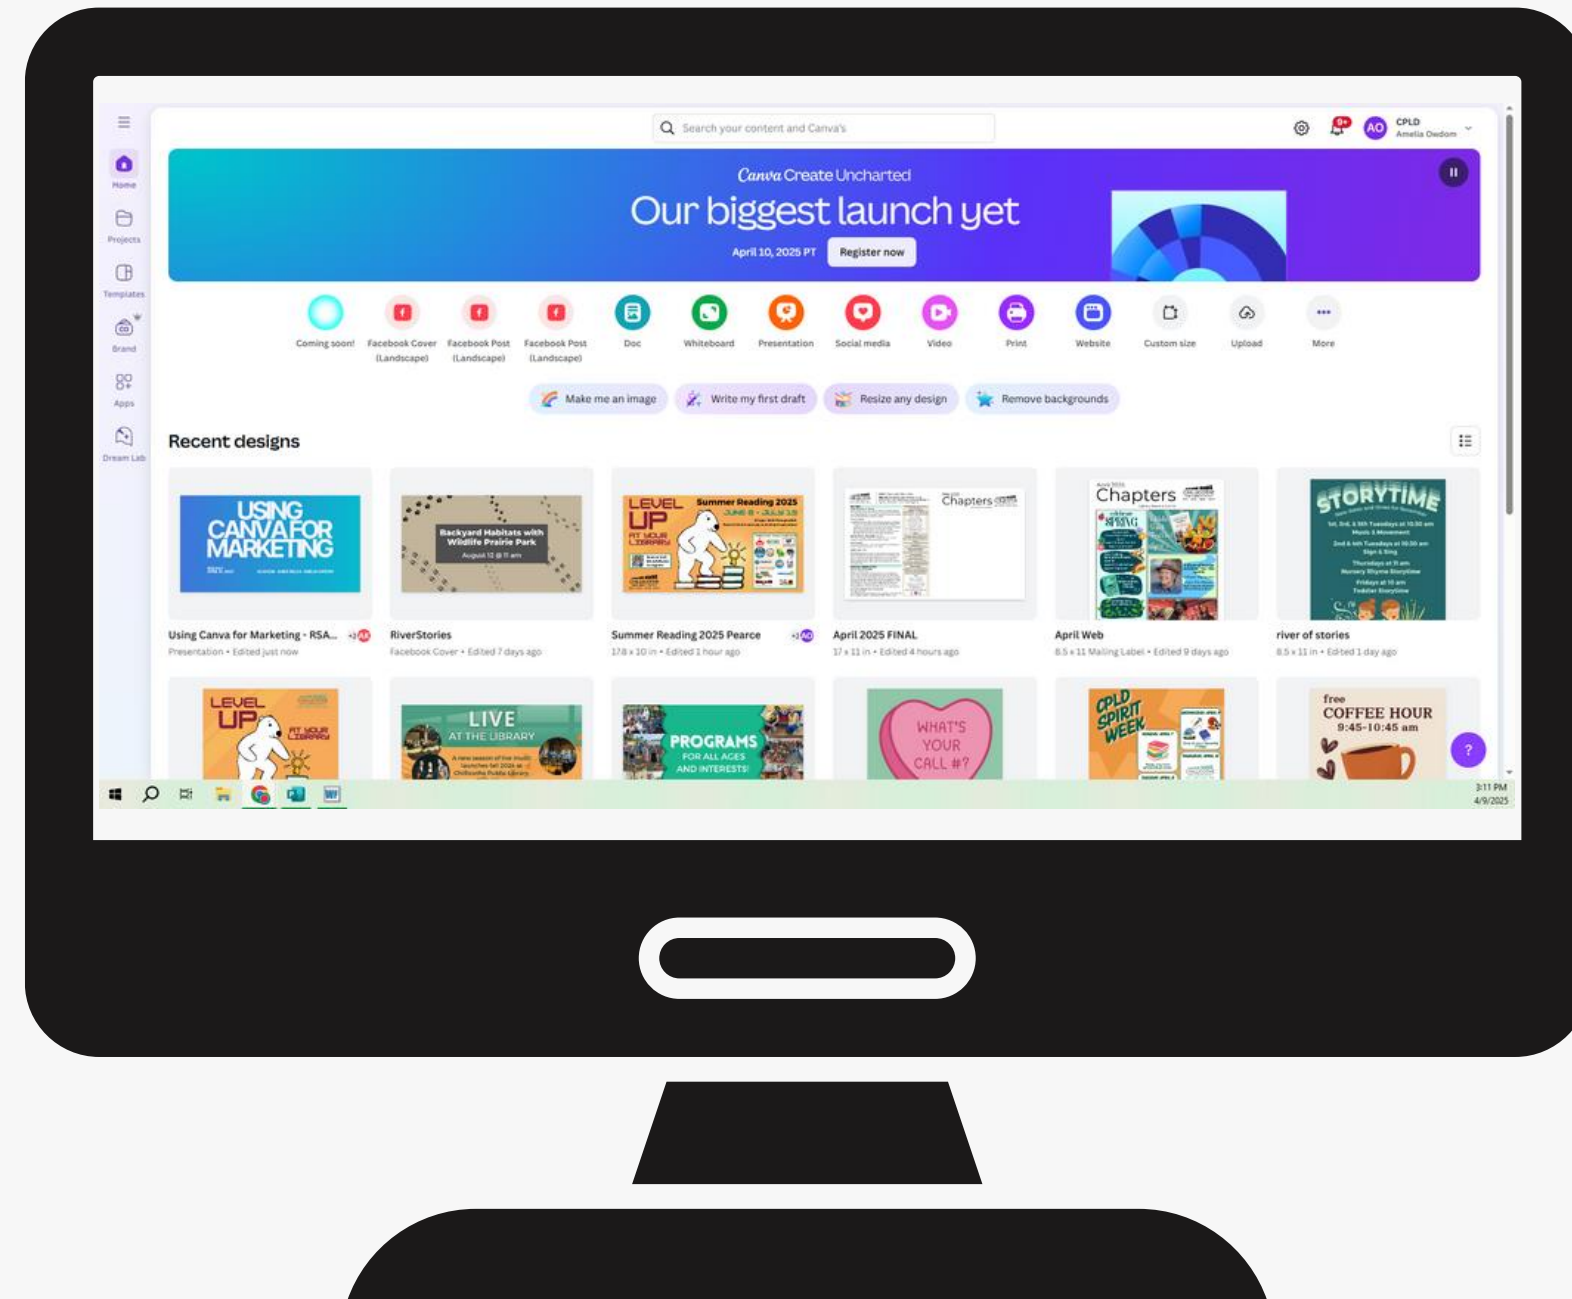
Home
Projects
Templates
Brand
Apps
Dream Lab

Search your content and Canva's

9+ AO CPLD Amelia Owdom

Canva Create Uncharted
Our biggest launch yet
April 10, 2025 PT Register now

Coming soon!
Facebook Cover (Landscape)
Facebook Post (Landscape)
Facebook Post (Landscape)
Doc
Whiteboard
Presentation
Social media
Video
Print
Website
Custom size
Upload
More

Make me an image
Write my first draft
Resize any design
Remove backgrounds

Recent designs

USING CANVA FOR MARKETING
Using Canva for Marketing - RSA...
Presentation • Edited just now

Backyard Habitats with Wildlife Prairie Park
August 12 @ 11 am
RiverStories
Facebook Cover • Edited 7 days ago

LEVEL UP AT YOUR LIBRARY
Summer Reading 2025
JUNE 8 - JULY 19
Summer Reading 2025 Pearce
17.8 x 10 in • Edited 1 hour ago

Chapters
April 2025 FINAL
17 x 11 in • Edited 4 hours ago

Chapters
SPRING
April Web
8.5 x 11 Mailing Label • Edited 9 days ago

STORYTIME
river of stories
8.5 x 11 in • Edited 1 day ago

LEVEL UP AT YOUR LIBRARY

LIVE AT THE LIBRARY

PROGRAMS FOR ALL AGES AND INTERESTS!

WHAT'S YOUR CALL #?

CPLD SPIRIT WEEK

free COFFEE HOUR 9:45-10:45 am

?

3:11 PM
4/9/2025